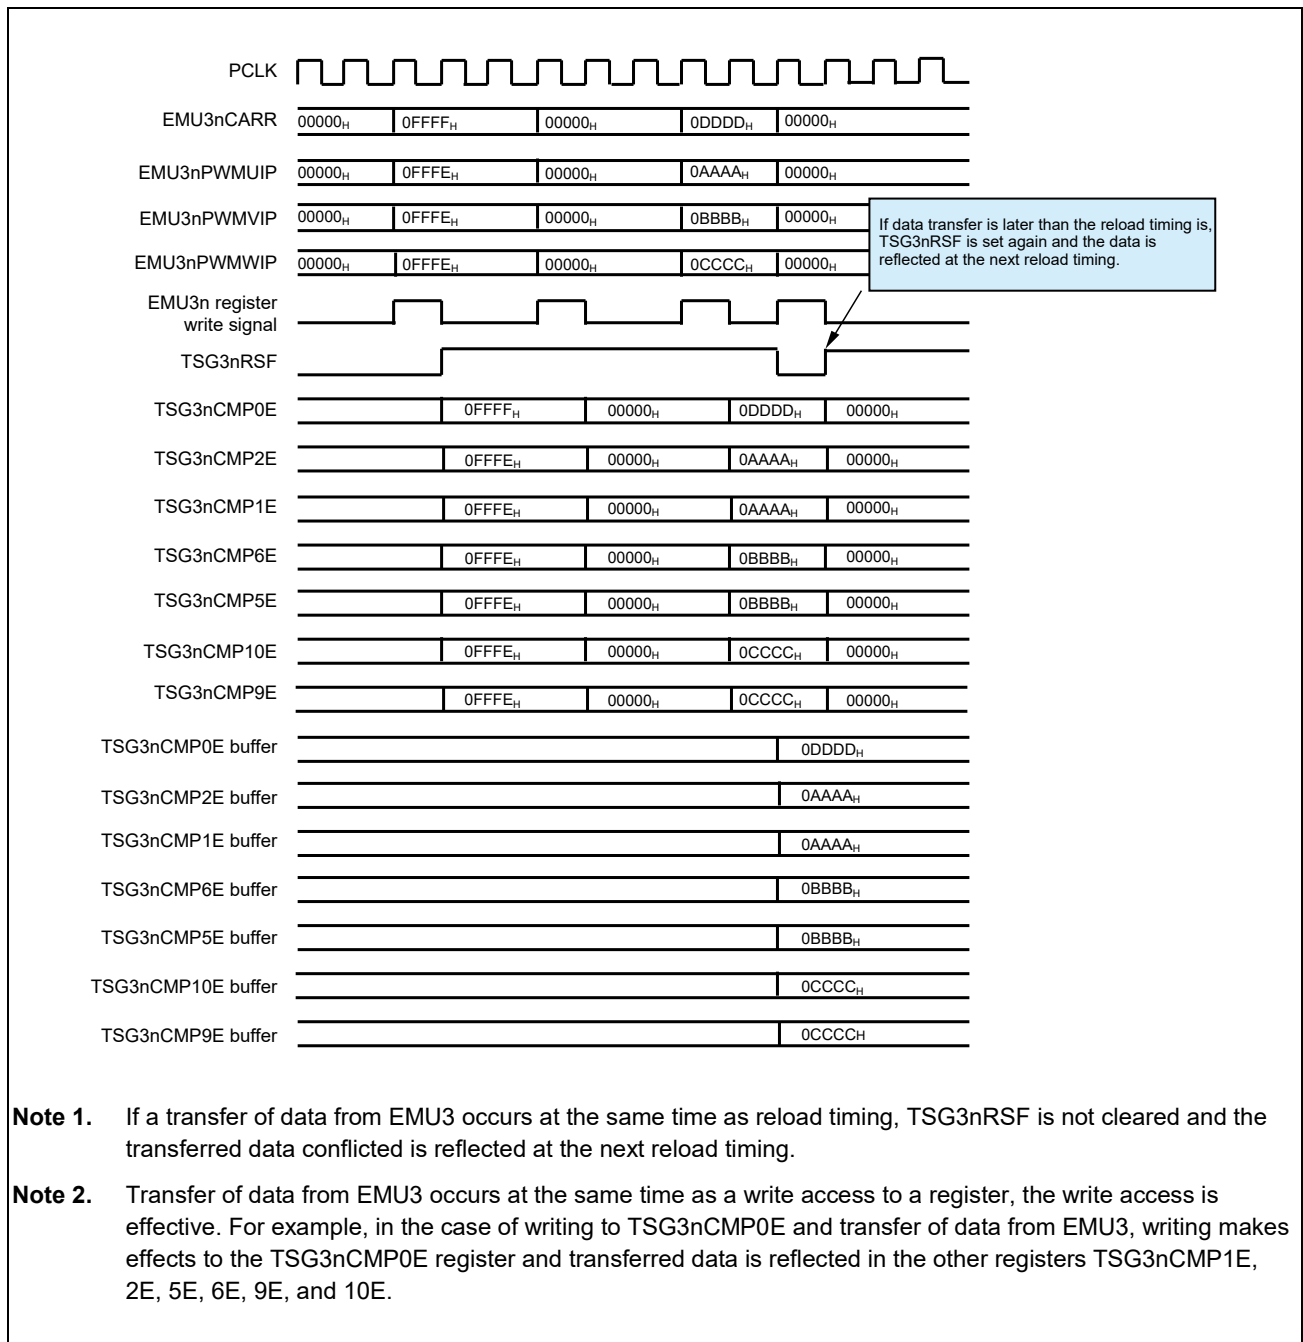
PCLK

EMU3nCARR $00000_H$ $0FFFF_H$ $00000_H$ $0DDDD_H$ $00000_H$

EMU3nPWMUIP $00000_H$ $0FFFE_H$ $00000_H$ $0AAAA_H$ $00000_H$

EMU3nPWMVIP $00000_H$ $0FFFE_H$ $00000_H$ $0BBBB_H$ $00000_H$

EMU3nPWMWIP $00000_H$ $0FFFE_H$ $00000_H$ $0CCCC_H$ $00000_H$

If data transfer is later than the reload timing is, TSG3nRSF is set again and the data is reflected at the next reload timing.

EMU3n register write signal

TSG3nRSF

TSG3nCMP0E $0FFFF_H$ $00000_H$ $0DDDD_H$ $00000_H$

TSG3nCMP2E $0FFFE_H$ $00000_H$ $0AAAA_H$ $00000_H$

TSG3nCMP1E $0FFFE_H$ $00000_H$ $0AAAA_H$ $00000_H$

TSG3nCMP6E $0FFFE_H$ $00000_H$ $0BBBB_H$ $00000_H$

TSG3nCMP5E $0FFFE_H$ $00000_H$ $0BBBB_H$ $00000_H$

TSG3nCMP10E $0FFFE_H$ $00000_H$ $0CCCC_H$ $00000_H$

TSG3nCMP9E $0FFFE_H$ $00000_H$ $0CCCC_H$ $00000_H$

TSG3nCMP0E buffer $0DDDD_H$

TSG3nCMP2E buffer $0AAAA_H$

TSG3nCMP1E buffer $0AAAA_H$

TSG3nCMP6E buffer $0BBBB_H$

TSG3nCMP5E buffer $0BBBB_H$

TSG3nCMP10E buffer $0CCCC_H$

TSG3nCMP9E buffer 0CCCCH

Note 1. If a transfer of data from EMU3 occurs at the same time as reload timing, TSG3nRSF is not cleared and the transferred data conflicted is reflected at the next reload timing.

Note 2. Transfer of data from EMU3 occurs at the same time as a write access to a register, the write access is effective. For example, in the case of writing to TSG3nCMP0E and transfer of data from EMU3, writing makes effects to the TSG3nCMP0E register and transferred data is reflected in the other registers TSG3nCMP1E, 2E, 5E, 6E, 9E, and 10E.